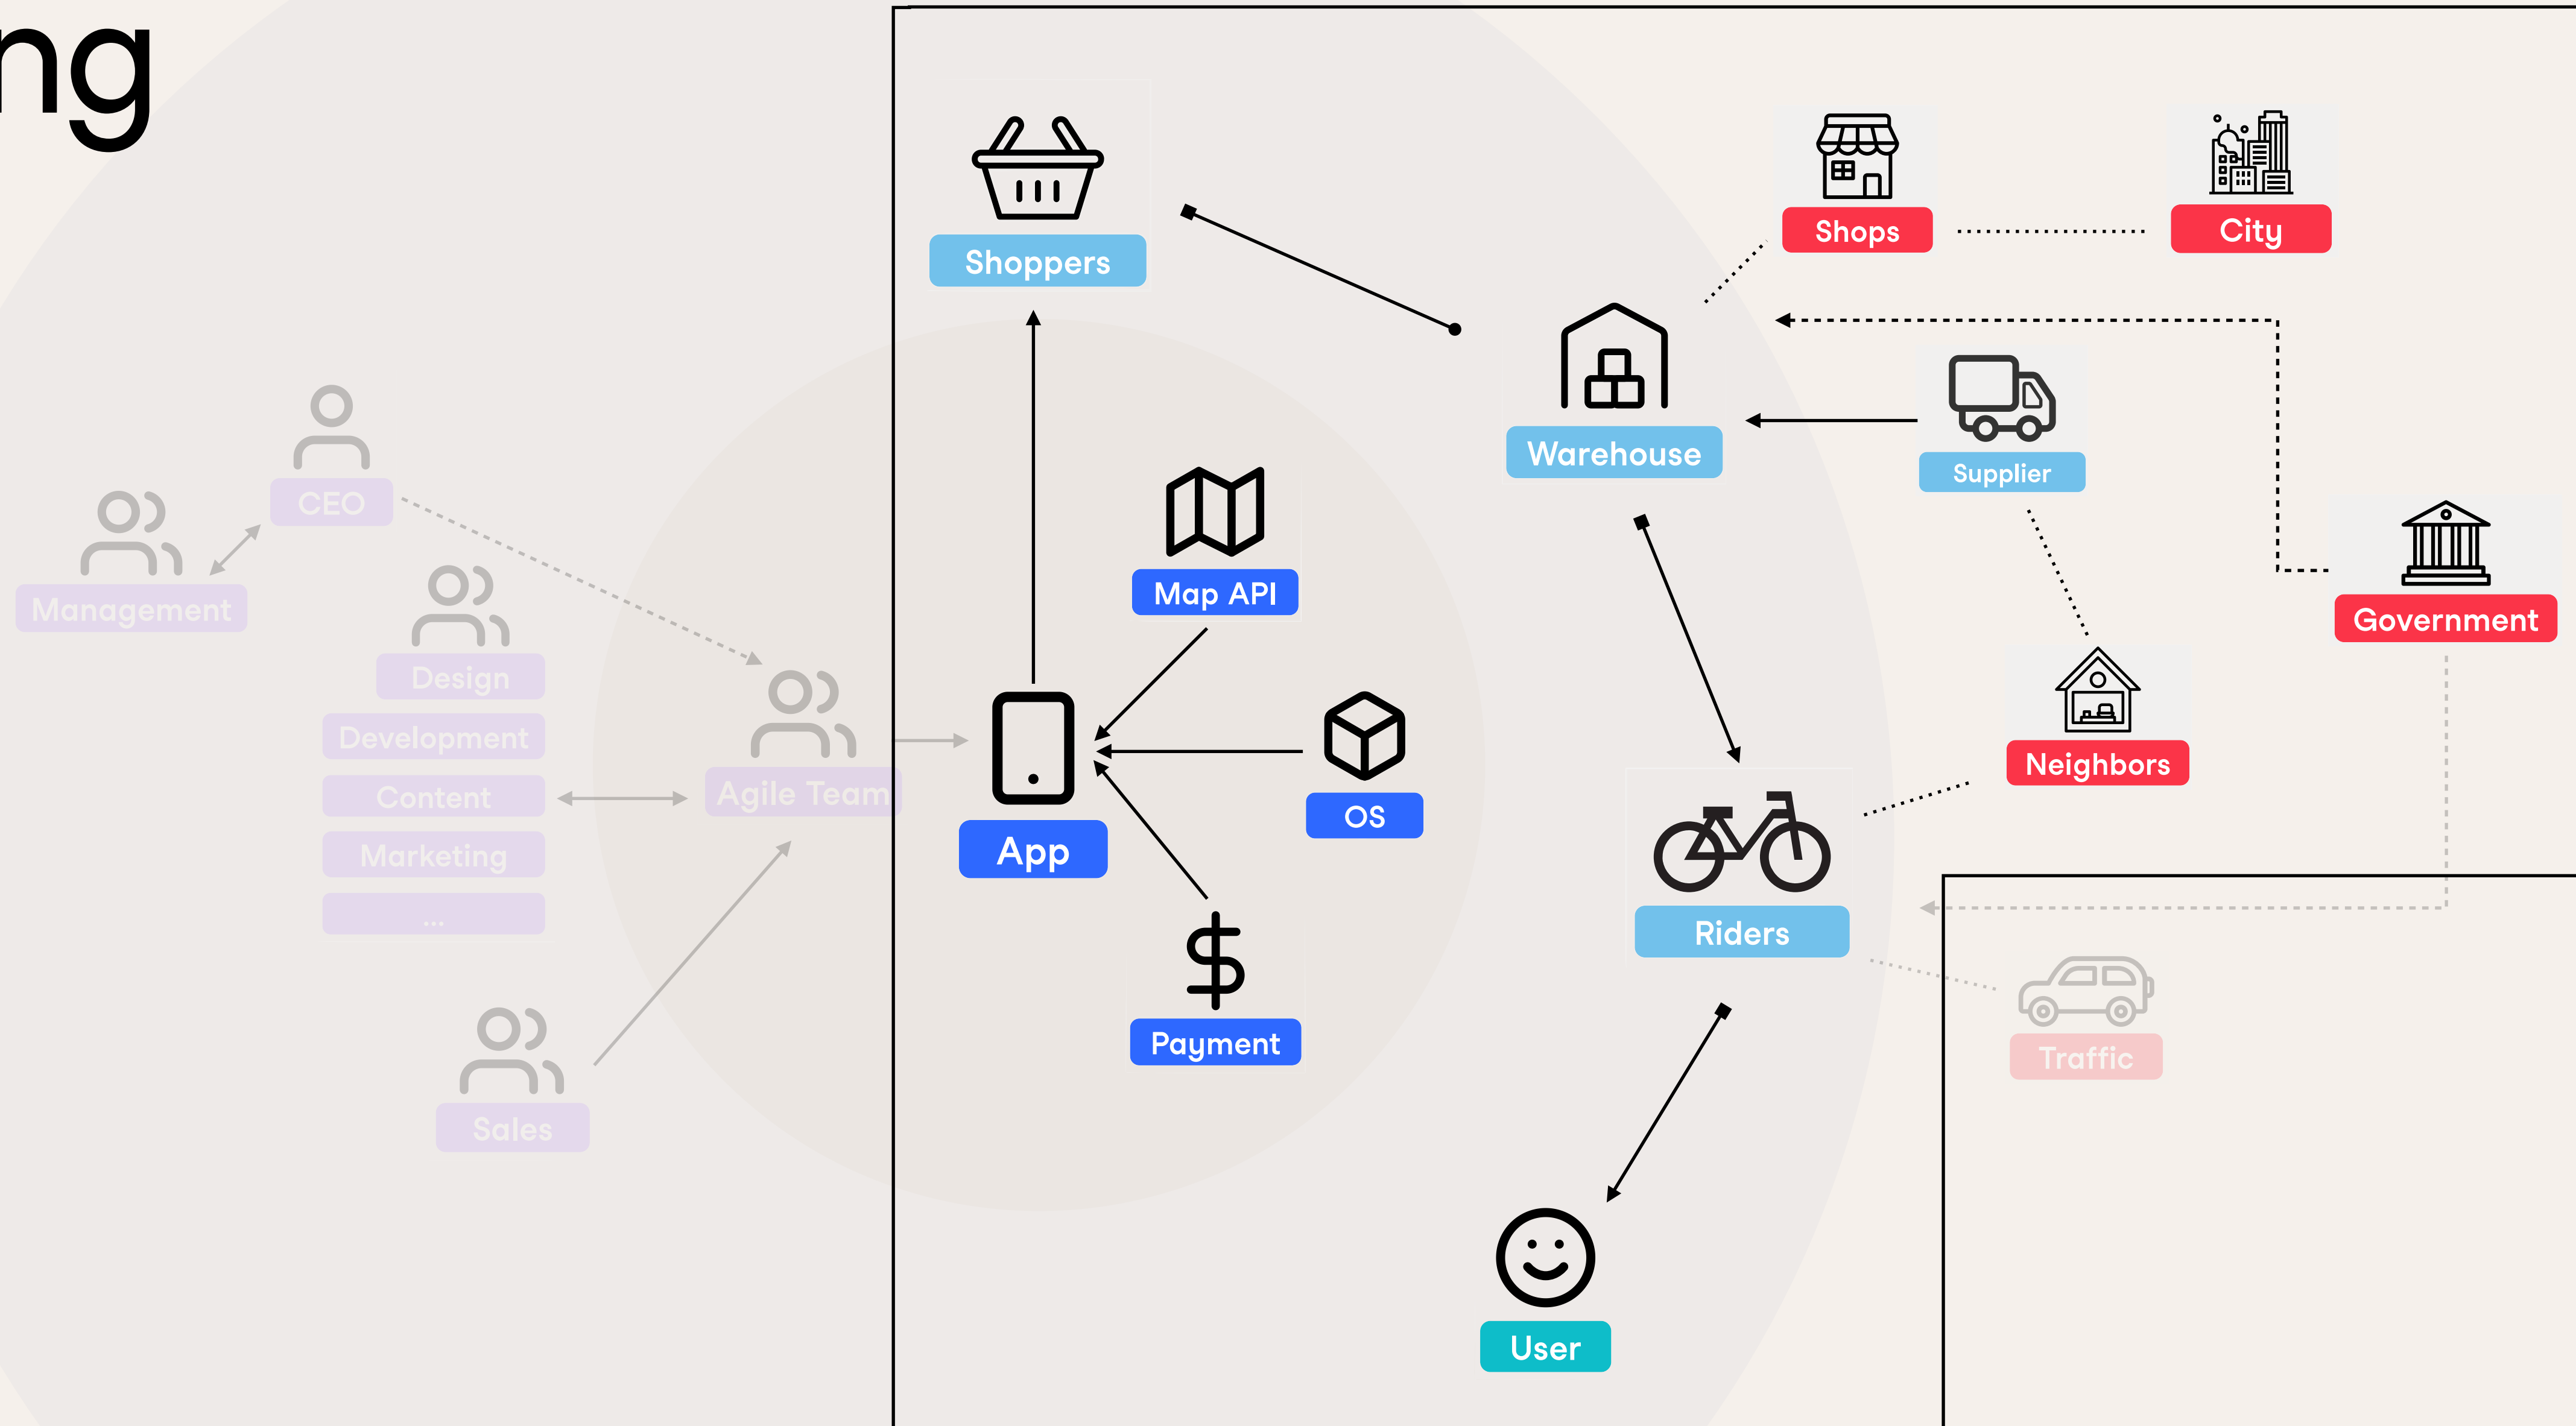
ng

CEO

Management

Design

Development

Content

Marketing

...

Agile Team

Sales

Shoppers

Map API

App

OS

Payment

Warehouse

Shops

City

Supplier

Government

Neighbors

Riders

Traffic

User